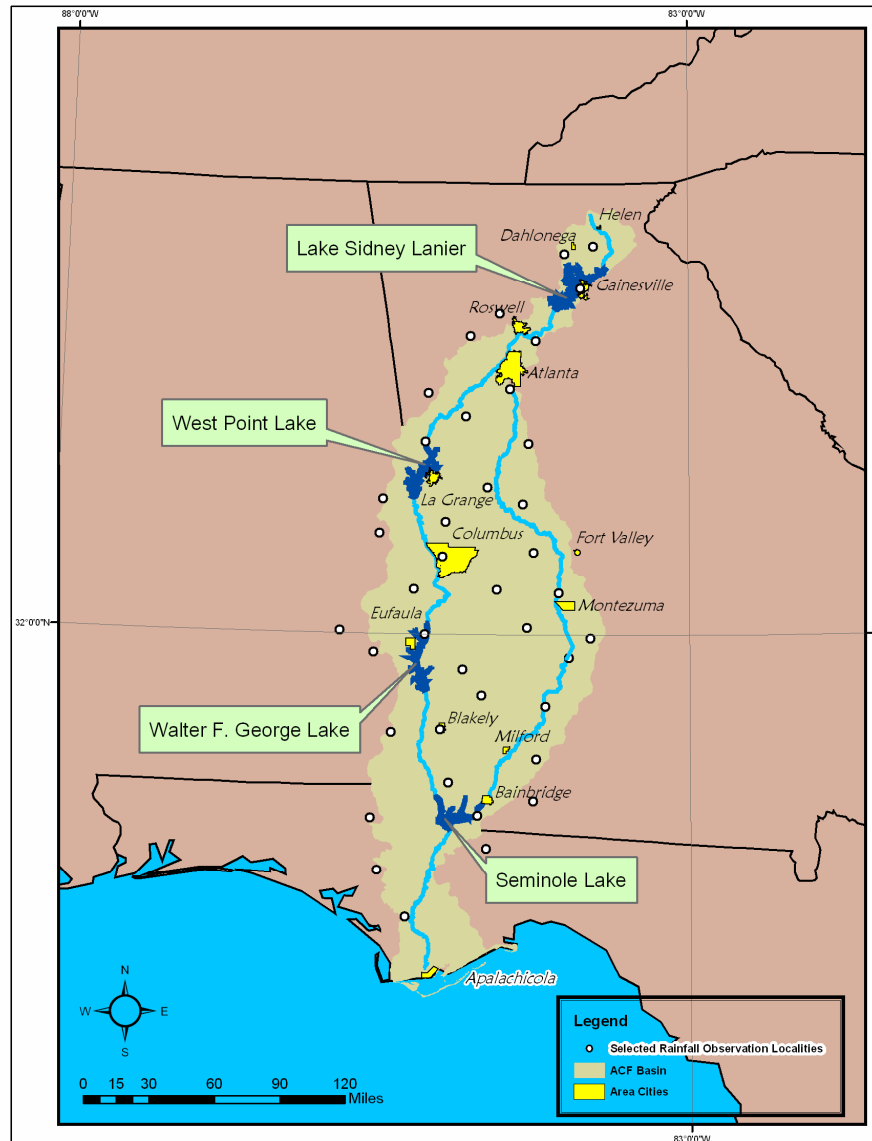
88°0'0"W

83°0'0"W

Helen

Dahlonega

Lake Sidney Lanier

Gainesville

Roswell

Atlanta

West Point Lake

La Grange

Columbus

Fort Valley

Montezuma

32°0'0"N

Eufaula

Walter F. George Lake

Blakely

Milford

Bainbridge

Seminole Lake

Apalachicola

N
W E
S

0 15 30 60 90 120
Miles

Legend
Selected Rainfall Observation Localities
ACF Basin
Area Cities

83°0'0"W